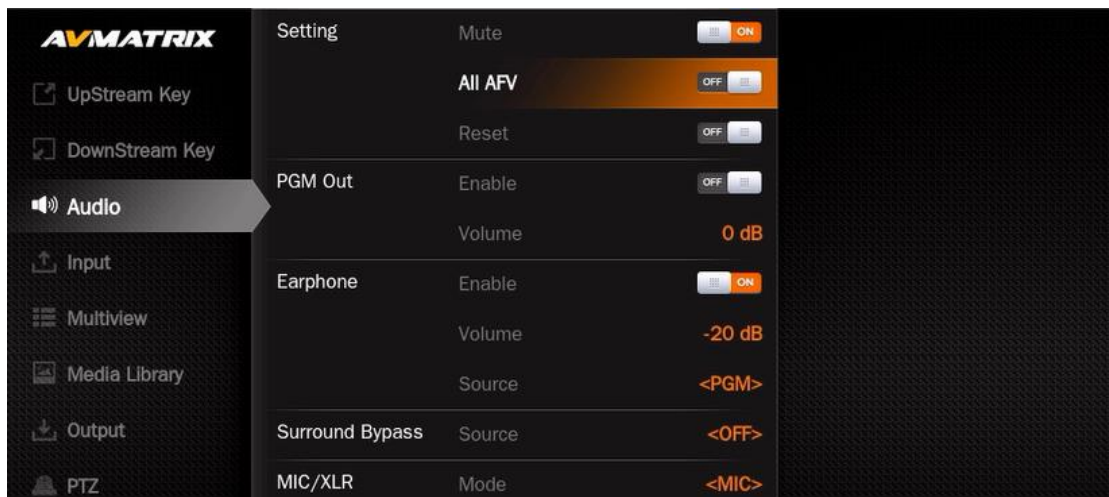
AVMATRIX

UpStream Key

DownStream Key

Audio

Input

Multiview

Media Library

Output

PTZ

Setting Mute ON

All AFV OFF

Reset OFF

PGM Out Enable OFF

Volume 0 dB

Earphone Enable ON

Volume -20 dB

Source <PGM>

Surround Bypass Source <OFF>

MIC/XLR Mode <MIC>